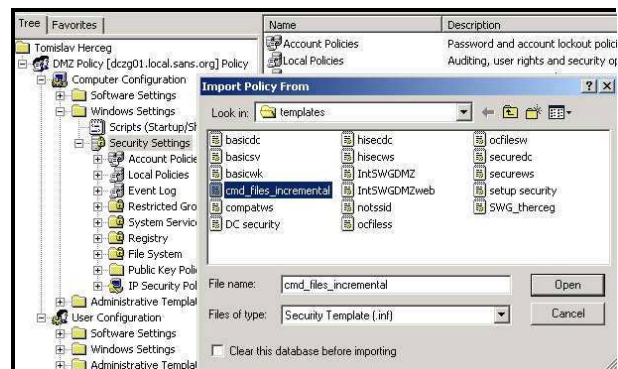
Tree | Favorites

Tomislav Herceg
DMZ Policy [dczg01.local.sans.org] Policy
Computer Configuration
Software Settings
Windows Settings
Scripts (Startup/Sł
Security Settings
Account Policie
Local Policies
Event Log
Restricted Gro
System Servic
Registry
File System
Public Key Poli
IP Security Pol
Administrative Templat
User Configuration
Software Settings
Windows Settings
Administrative Templat

| Name | Description |
|---|---|
| Account Policies | Password and account lockout polici |
| Local Policies | Auditing, user rights and security op |

Import Policy From
?
X
Look in: templates

basicdc
basicsv
basicwk
cmd_files_incremental
compatws
DC security
hisecdc
hisecws
IntSWGDMZ
IntSWGDMZweb
notssid
ocfiless
ocfilesw
securedc
securews
setup security
SWG_therceg

File name: cmd_files_incremental
Open
Files of type: Security Template (.inf)
Cancel

Clear this database before importing